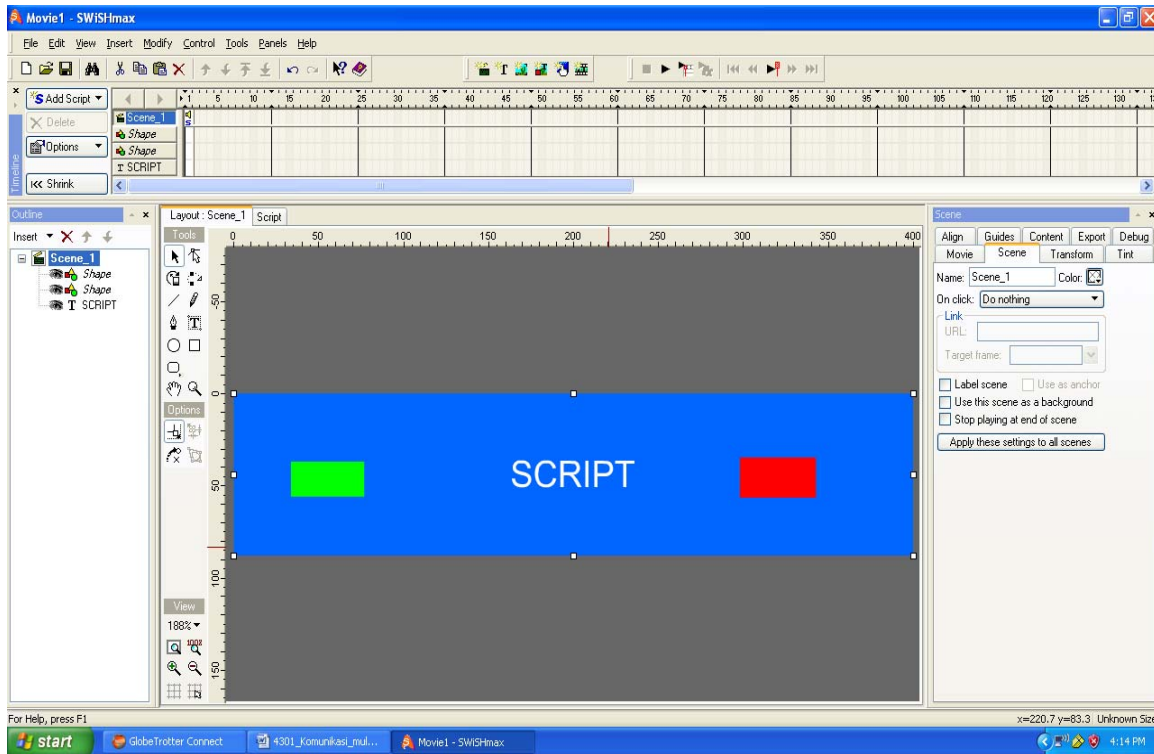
Movie1 - SWiSHmax

File Edit View Insert Modify Control Tools Panels Help

Add Script
Delete
Options
Shrink
Timeline

Scene_1
Shape
Shape
SCRIPT

1 5 10 15 20 25 30 35 40 45 50 55 60 65 70 75 80 85 90 95 100 105 110 115 120 125 130

Outline
Insert
Scene_1
Shape
Shape
SCRIPT

Layout : Scene_1 Script
Tools
Options
View
188%

0 50 100 150 200 250 300 350 400
0 50 100 150

SCRIPT

Scene
Align Guides Content Export Debug
Movie Scene Transform Tint
Name: Scene_1 Color:
On click: Do nothing
Link
URL:
Target frame:
Label scene Use as anchor
Use this scene as a background
Stop playing at end of scene
Apply these settings to all scenes

For Help, press F1
x=220.7 y=83.3 Unknown Size

start GlobeTrotter Connect 4301_Komunikasi_mul... Movie1 - SWiSHmax 4:14 PM